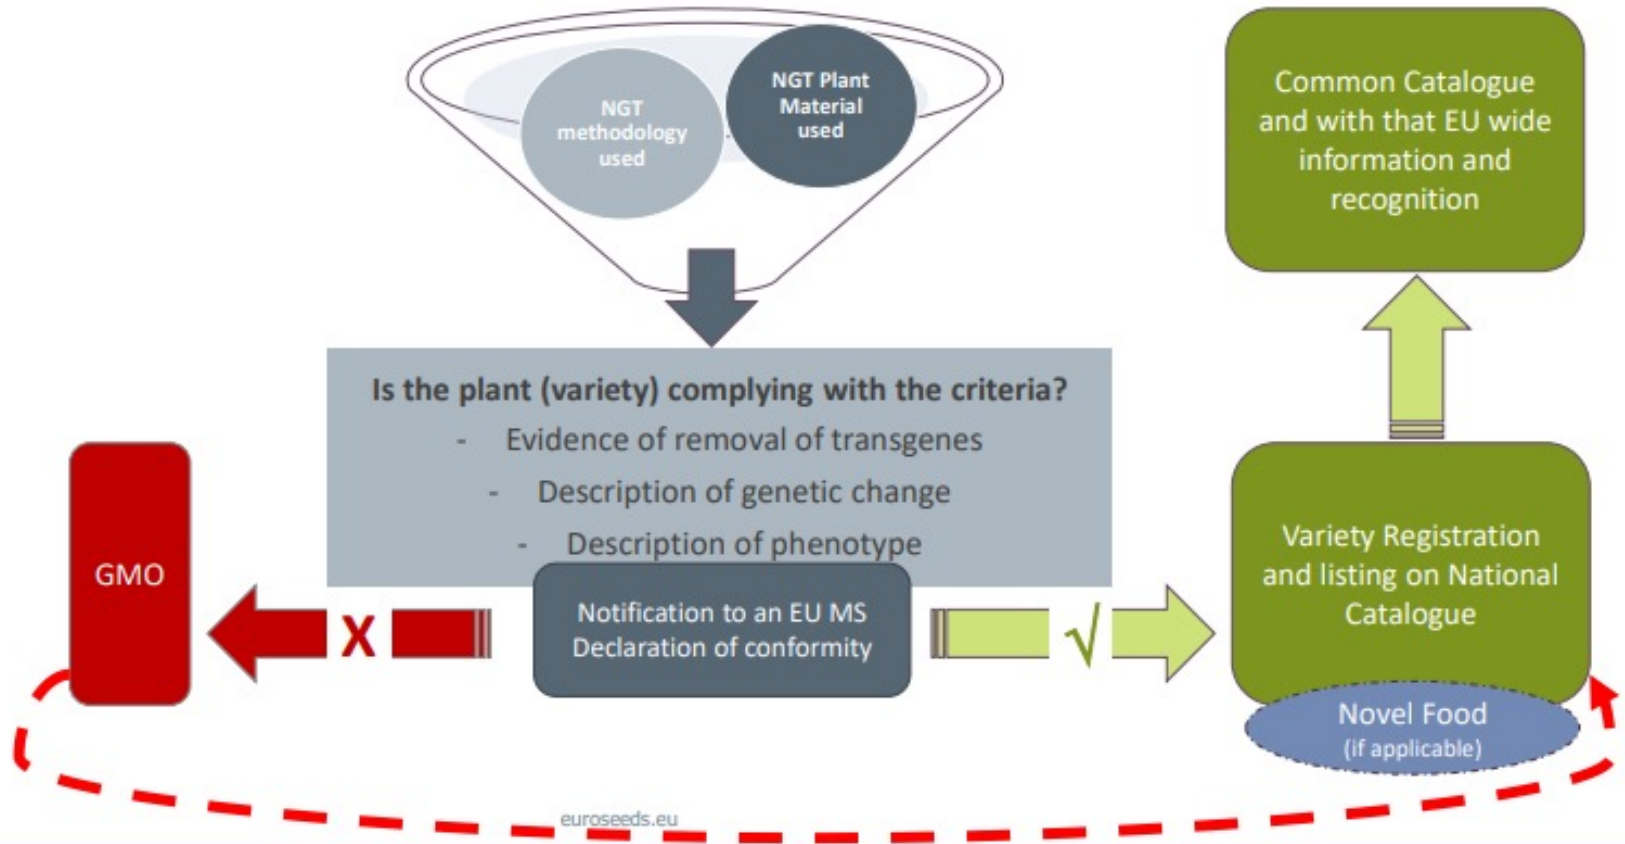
NGT methodology used

NGT Plant Material used

Common Catalogue and with that EU wide information and recognition

Is the plant (variety) complying with the criteria?
- Evidence of removal of transgenes
- Description of genetic change
- Description of phenotype

GMO

X

Notification to an EU MS
Declaration of conformity

√

Variety Registration and listing on National Catalogue

Novel Food
(if applicable)

euroseeds.eu